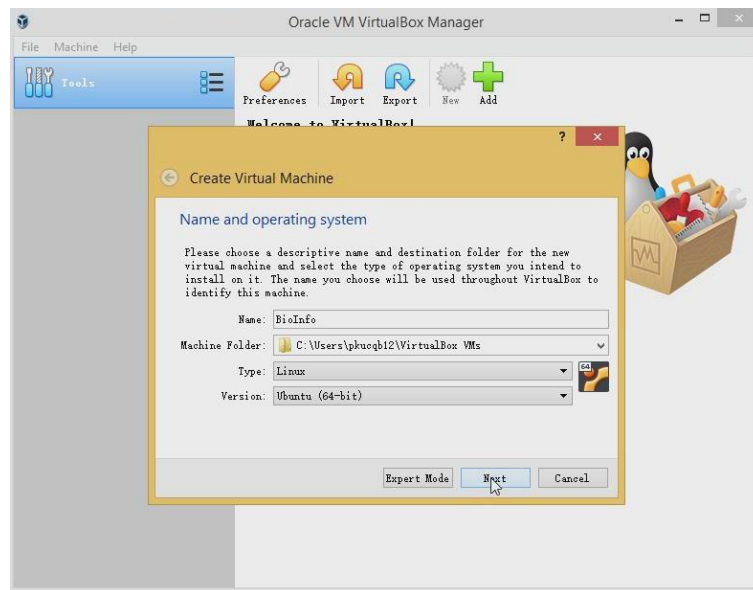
Oracle VM VirtualBox Manager

File Machine Help

Tools

Preferences Import Export New Add

Welcome to VirtualBox!

?

Create Virtual Machine

Name and operating system

Please choose a descriptive name and destination folder for the new virtual machine and select the type of operating system you intend to install on it. The name you choose will be used throughout VirtualBox to identify this machine.

Name: BioInfo

Machine Folder: C:\Users\pkucqb12\VirtualBox VMs

Type: Linux

Version: Ubuntu (64-bit)

64

Expert Mode Next Cancel